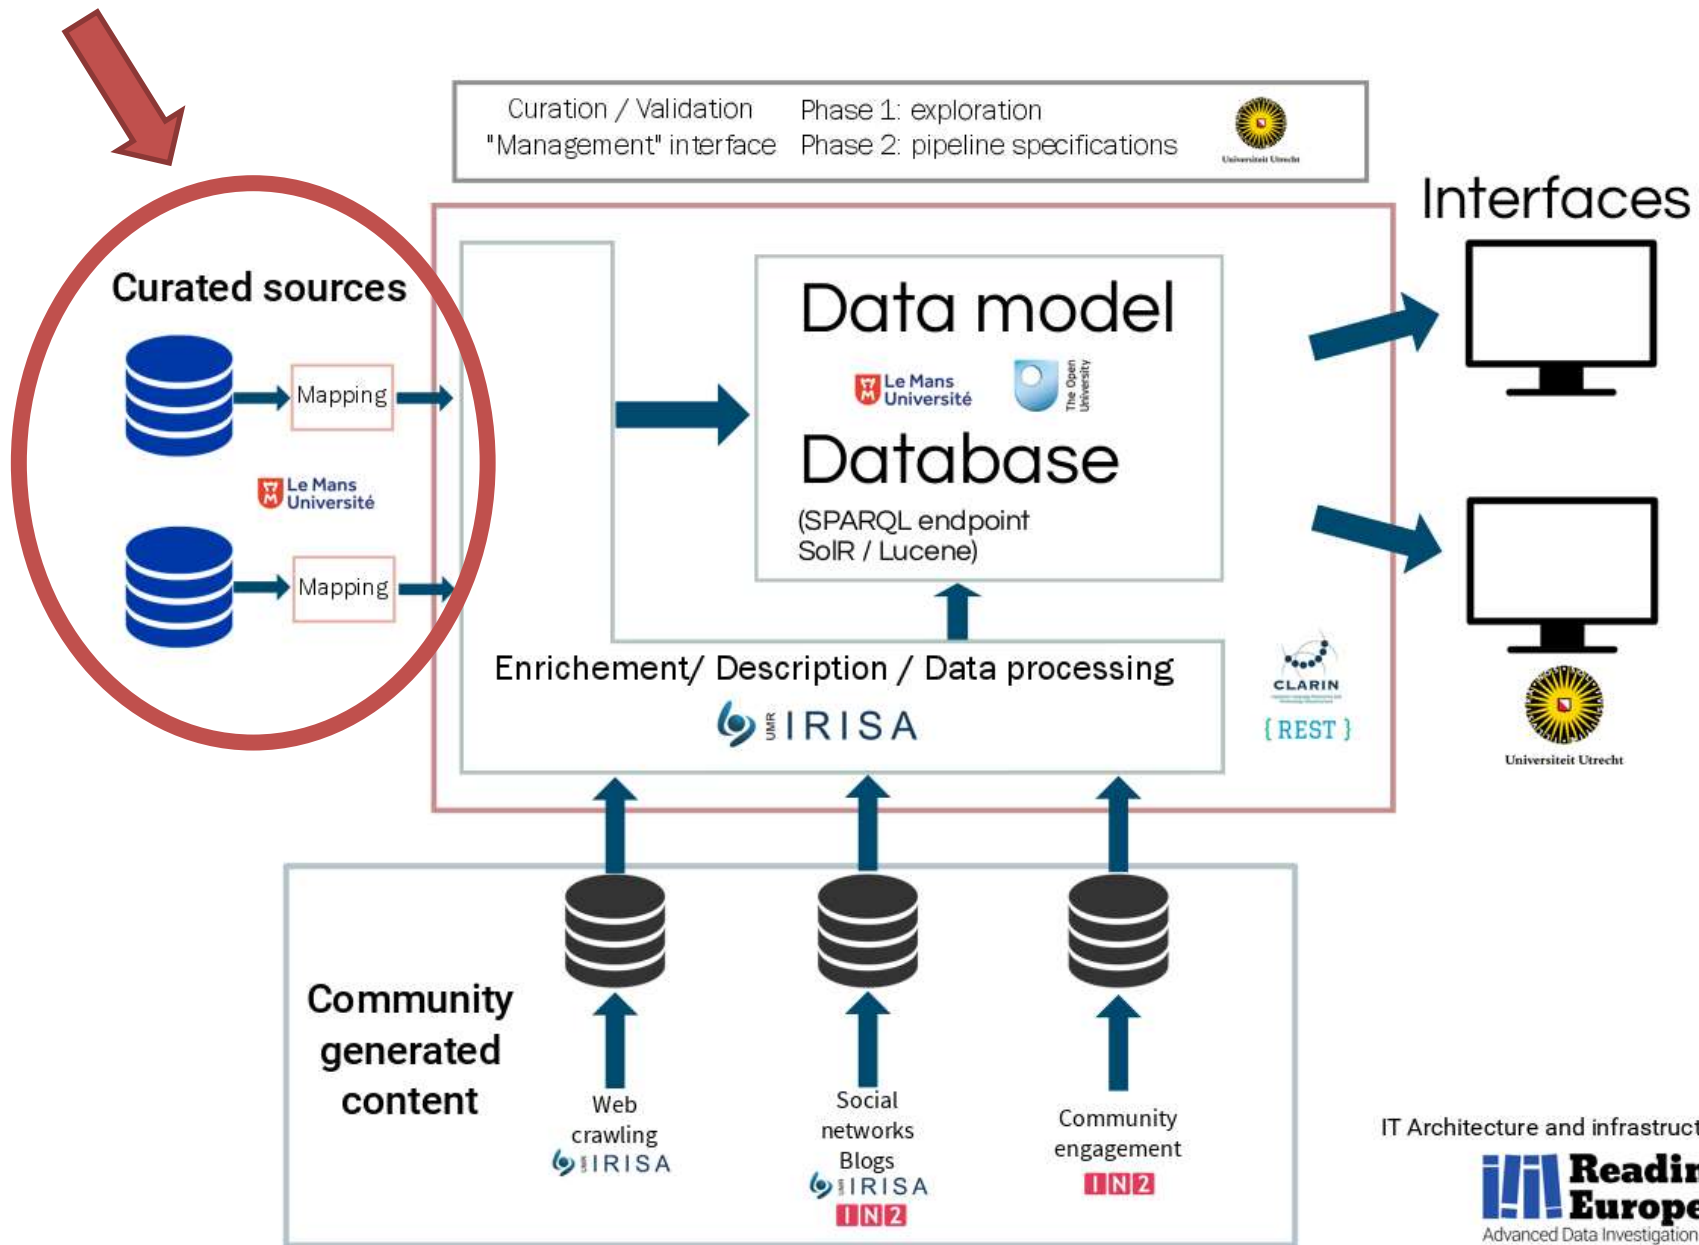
Curation / Validation
"Management" interface

Phase 1: exploration
Phase 2: pipeline specifications

Universiteit Utrecht

Interfaces

Curated sources

Mapping

Mapping

Le Mans Université

Data model

Le Mans Université

The Open University

Database

(SPARQL endpoint
SolR / Lucene)

Enrichement/ Description / Data processing

UMR IRISA

CLARIN

{ REST }

Universiteit Utrecht

Community generated content

Web crawling
IRISA

Social networks
Blogs
IRISA
IN2

Community engagement
IN2

IT Architecture and infrastruct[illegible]

Readi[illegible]
Europe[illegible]
Advanced Data Investigation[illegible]